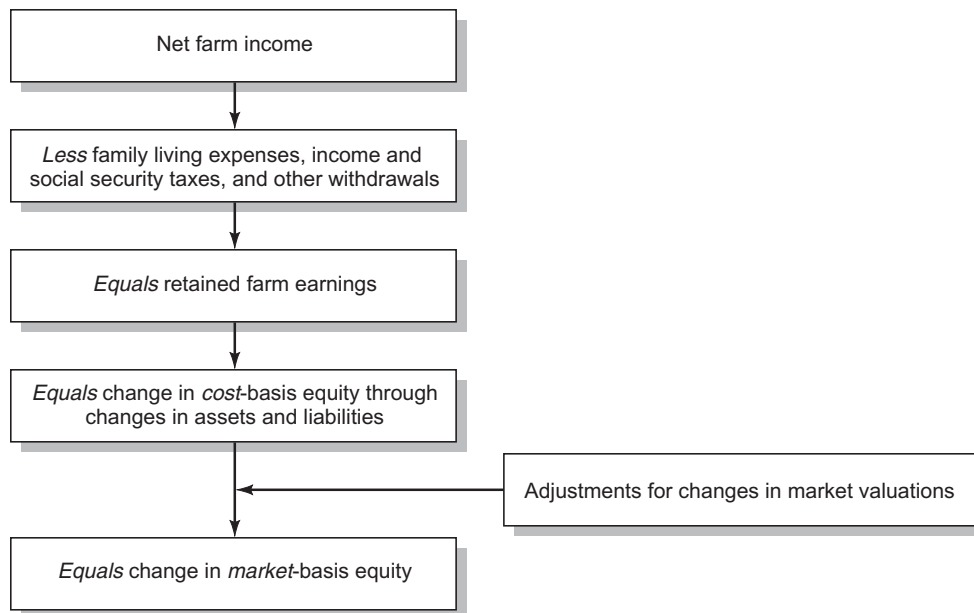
Net farm income

Less family living expenses, income and social security taxes, and other withdrawals

Equals retained farm earnings

Equals change in cost-basis equity through changes in assets and liabilities

Adjustments for changes in market valuations

Equals change in market-basis equity